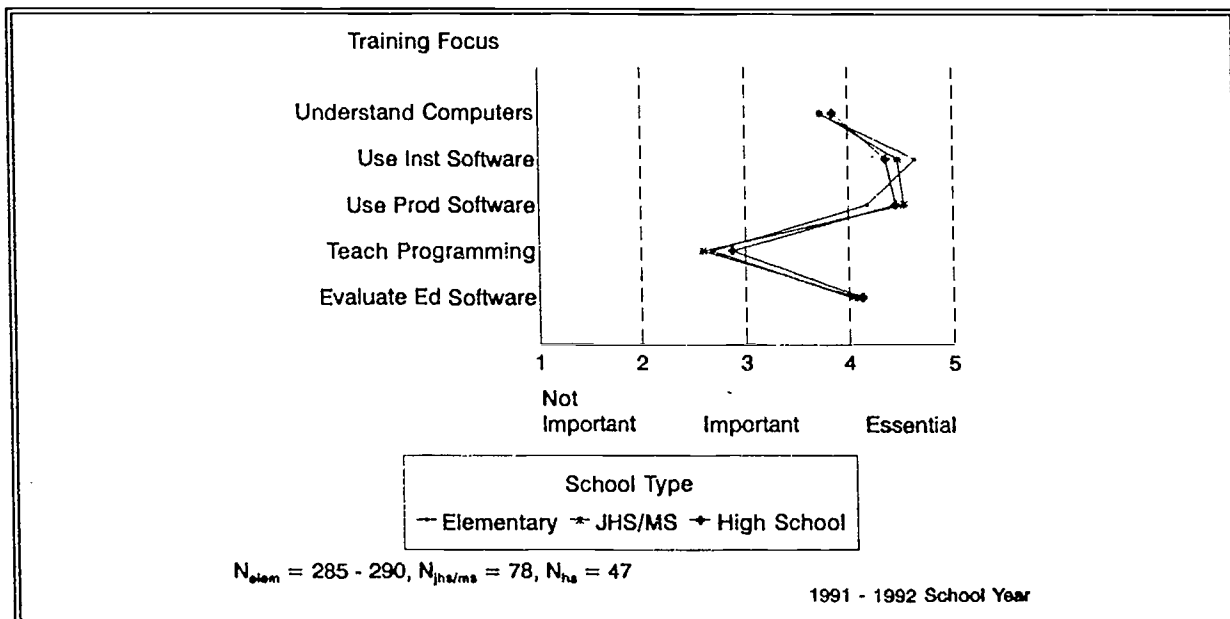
Training Focus

Understand Computers
Use Inst Software
Use Prod Software
Teach Programming
Evaluate Ed Software

1 2 3 4 5

Not Important
Important
Essential

School Type
Elementary JHS/MS High School

$N_{elem} = 285 - 290$, $N_{jhs/ms} = 78$, $N_{hs} = 47$

1991 - 1992 School Year